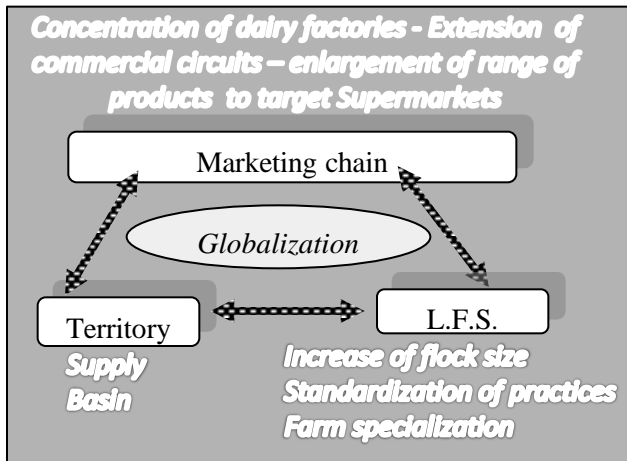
Concentration of dairy factories - Extension of commercial circuits – enlargement of range of products to target Supermarkets

Marketing chain

Globalization

Territory

L.F.S.

Supply Basin

Increase of flock size
Standardization of practices
Farm specialization